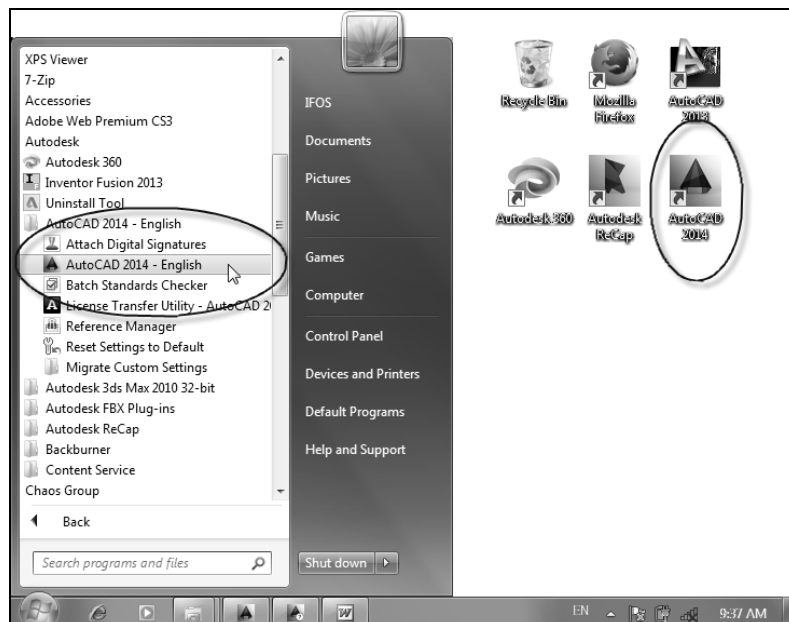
XPS Viewer
7-Zip
Accessories
Adobe Web Premium CS3
Autodesk
Autodesk 360
Inventor Fusion 2013
Uninstall Tool
AutoCAD 2014 - English
Attach Digital Signatures
AutoCAD 2014 - English
Batch Standards Checker
License Transfer Utility - AutoCAD 2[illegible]
Reference Manager
Reset Settings to Default
Migrate Custom Settings
Autodesk 3ds Max 2010 32-bit
Autodesk FBX Plug-ins
Autodesk ReCap
Backburner
Content Service
Chaos Group

Back

Search programs and files

IFOS
Documents
Pictures
Music
Games
Computer
Control Panel
Devices and Printers
Default Programs
Help and Support

Shut down

Recycle Bin
Mozilla Firefox
AutoCAD 2013
Autodesk 360
Autodesk ReCap
AutoCAD 2014

EN
9:37 AM